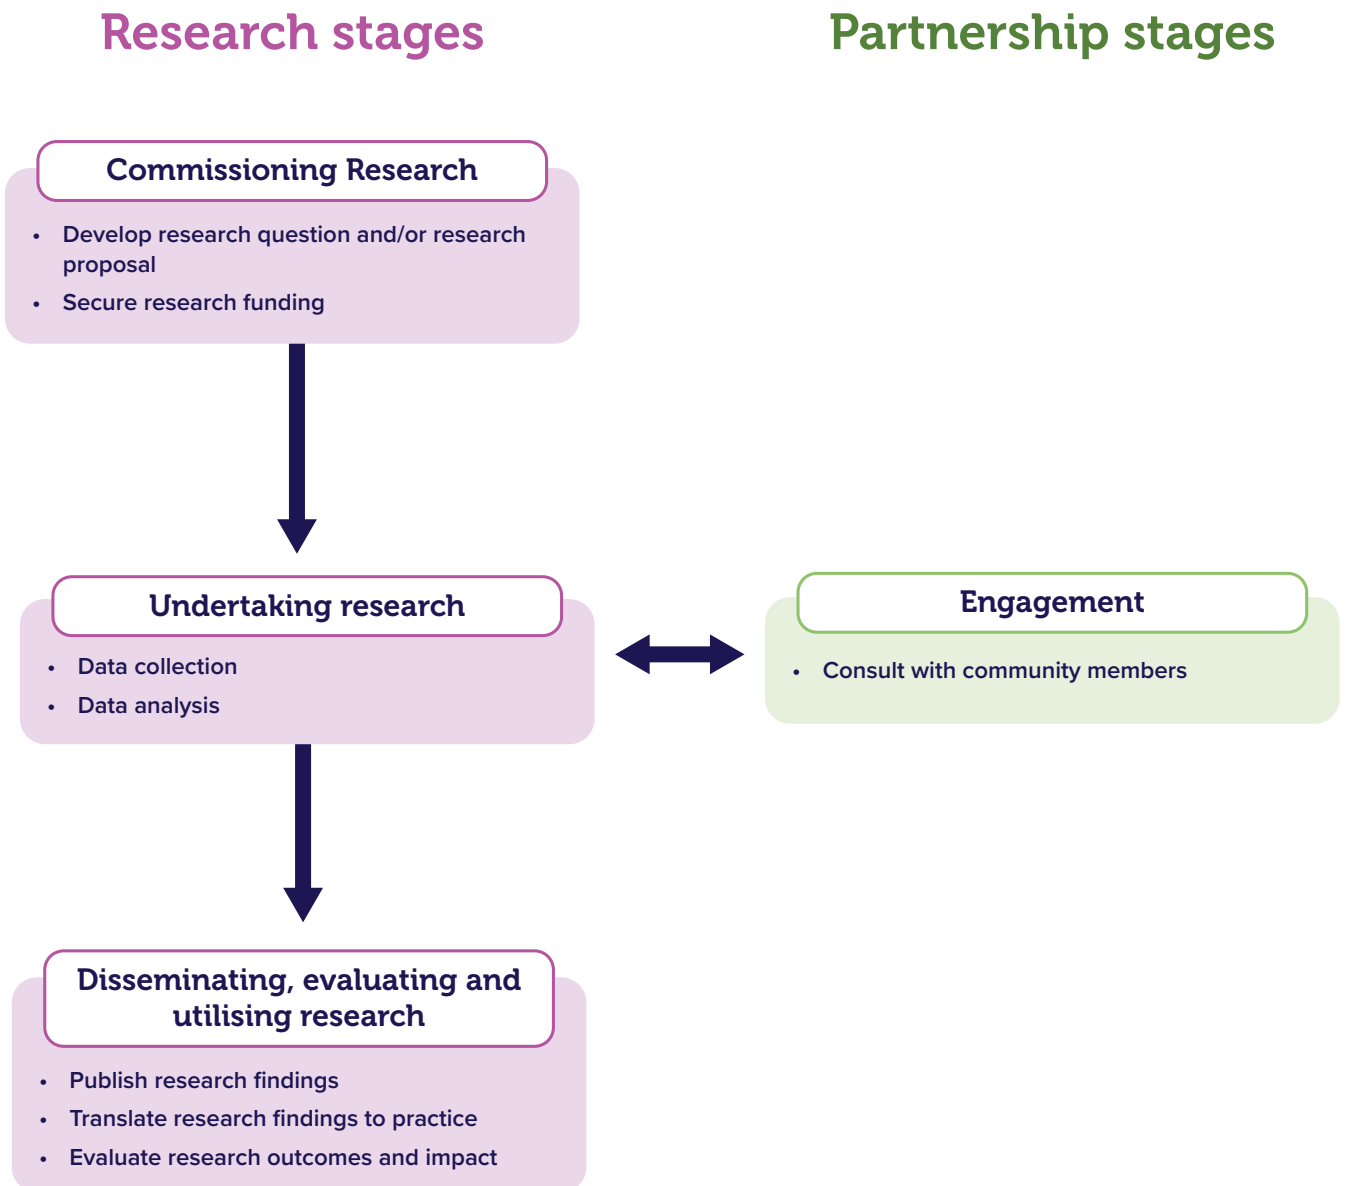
Research stages

Partnership stages

Commissioning Research

- Develop research question and/or research proposal
- Secure research funding

Undertaking research

- Data collection
- Data analysis

Engagement

- Consult with community members

Disseminating, evaluating and utilising research

- Publish research findings
- Translate research findings to practice
- Evaluate research outcomes and impact